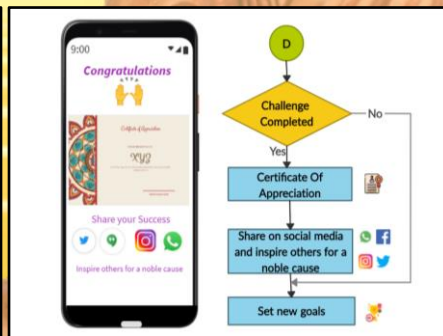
9:00

Congratulations

Certificate of Appreciation

XYZ

Share your Success

Inspire others for a noble cause

D

Challenge Completed

No

Yes

Certificate Of Appreciation

Share on social media and inspire others for a noble cause

Set new goals